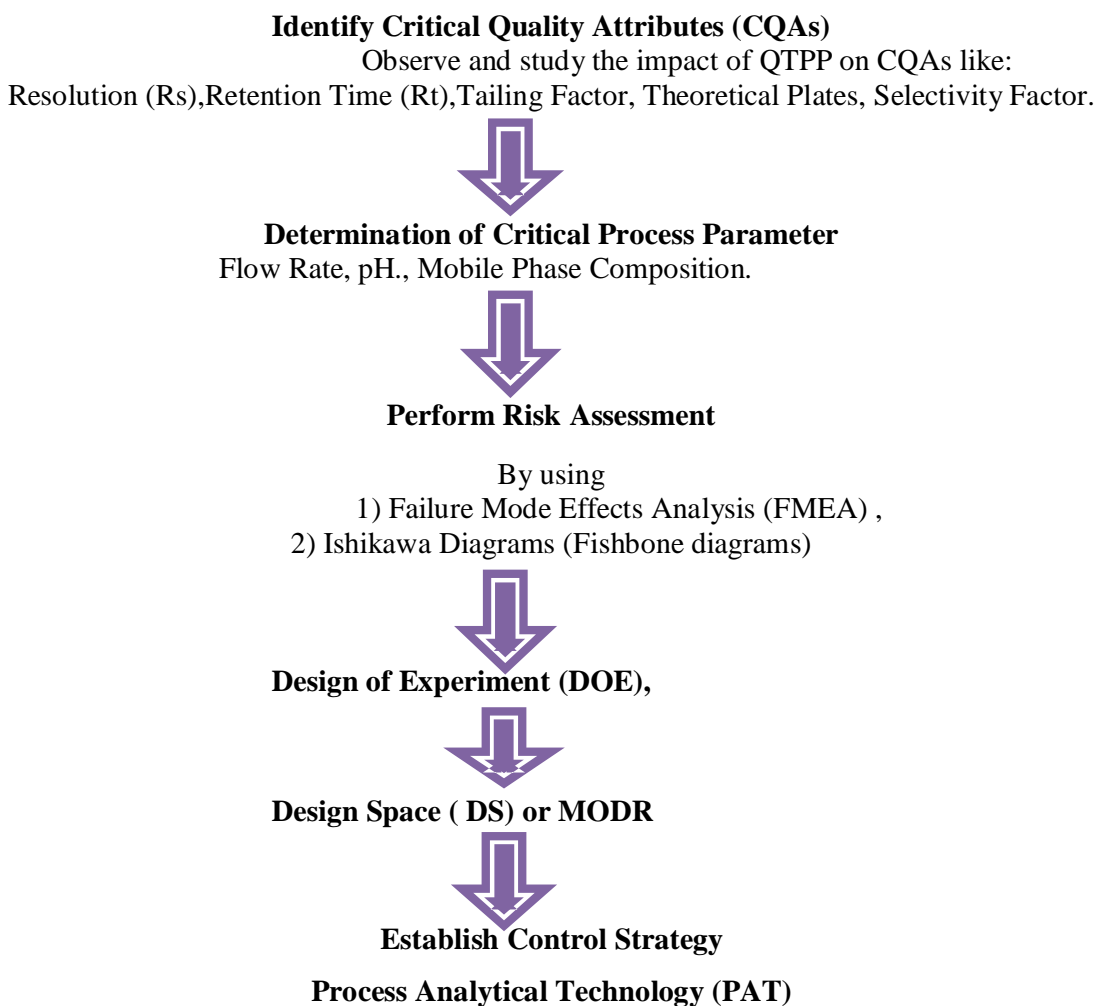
**Identify Critical Quality Attributes (CQAs)**

Observe and study the impact of QTPP on CQAs like:
Resolution (Rs),Retention Time (Rt),Tailing Factor, Theoretical Plates, Selectivity Factor.

**Determination of Critical Process Parameter**

Flow Rate, pH., Mobile Phase Composition.

**Perform Risk Assessment**

By using
1) Failure Mode Effects Analysis (FMEA) ,
2) Ishikawa Diagrams (Fishbone diagrams)

**Design of Experiment (DOE),**

**Design Space ( DS) or MODR**

**Establish Control Strategy**

**Process Analytical Technology (PAT)**